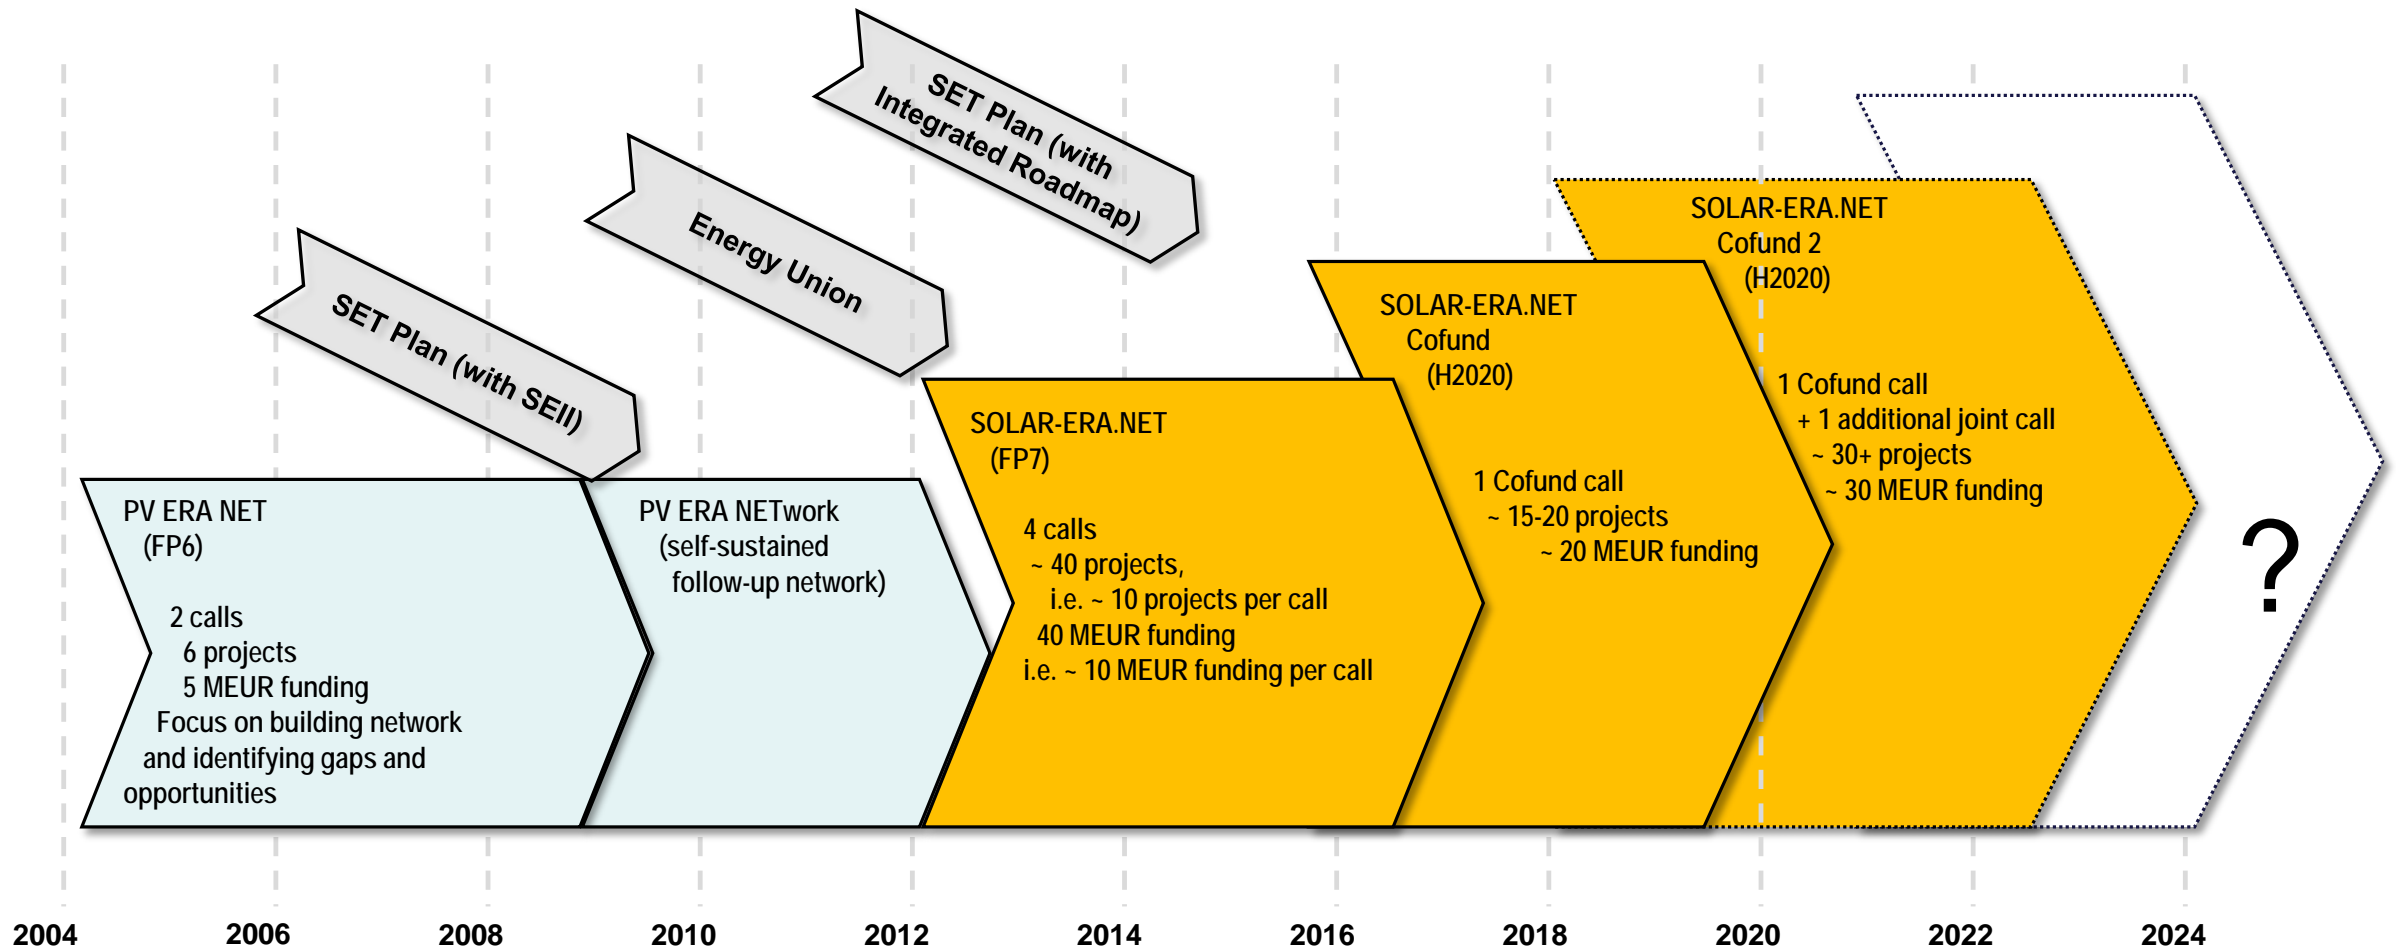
SET Plan (with Integrated Roadmap)

Energy Union

SET Plan (with SEII)

PV ERA NET
(FP6)

2 calls
6 projects
5 MEUR funding
Focus on building network and identifying gaps and opportunities

PV ERA NETwork
(self-sustained follow-up network)

SOLAR-ERA.NET
(FP7)

4 calls
~ 40 projects,
i.e. ~ 10 projects per call
40 MEUR funding
i.e. ~ 10 MEUR funding per call

SOLAR-ERA.NET
Cofund
(H2020)

1 Cofund call
~ 15-20 projects
~ 20 MEUR funding

SOLAR-ERA.NET
Cofund 2
(H2020)

1 Cofund call
+ 1 additional joint call
~ 30+ projects
~ 30 MEUR funding

?

2004 2006 2008 2010 2012 2014 2016 2018 2020 2022 2024